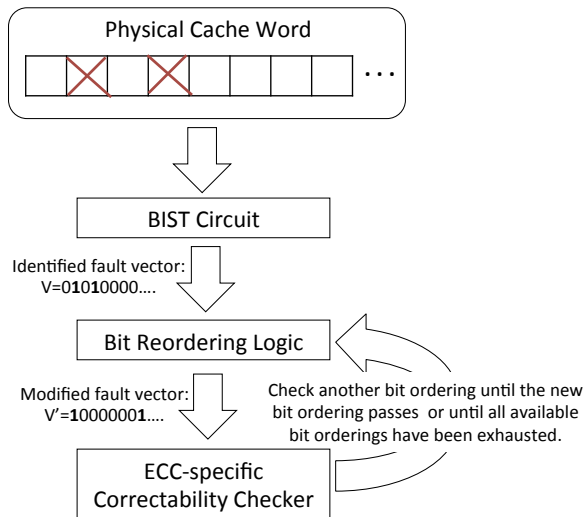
Physical Cache Word

...

BIST Circuit

Identified fault vector:
V=0**1**0**1**0000....

Bit Reordering Logic

Modified fault vector:
V'=**1**000000**1**....

Check another bit ordering until the new bit ordering passes or until all available bit orderings have been exhausted.

ECC-specific Correctability Checker